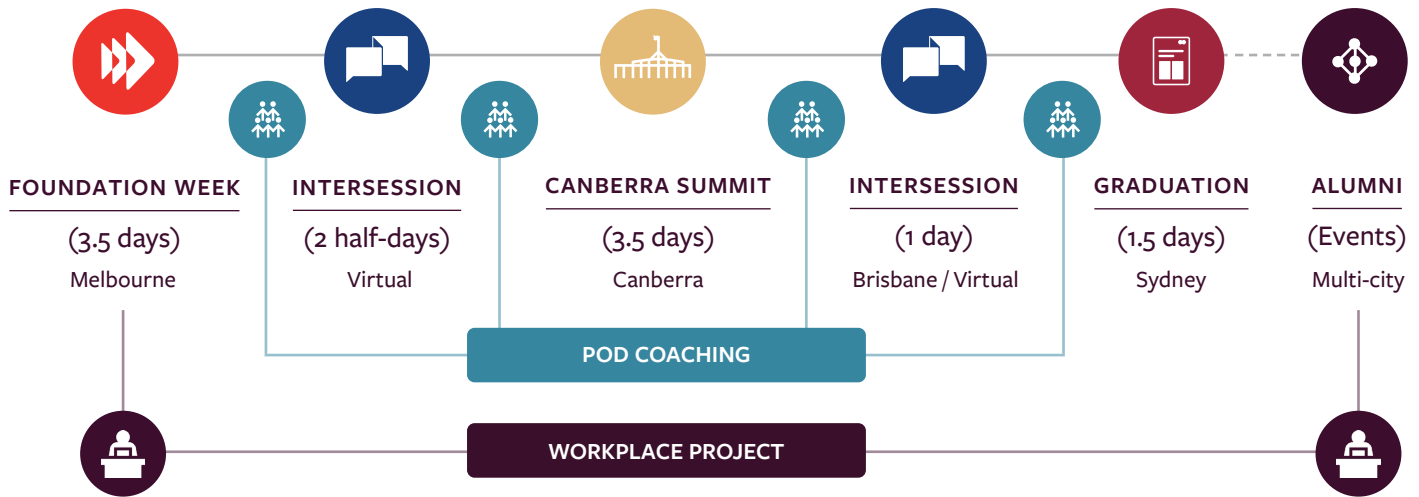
FOUNDATION WEEK
(3.5 days)
Melbourne

INTERSESSION
(2 half-days)
Virtual

CANBERRA SUMMIT
(3.5 days)
Canberra

INTERSESSION
(1 day)
Brisbane / Virtual

GRADUATION
(1.5 days)
Sydney

ALUMNI
(Events)
Multi-city

POD COACHING

WORKPLACE PROJECT